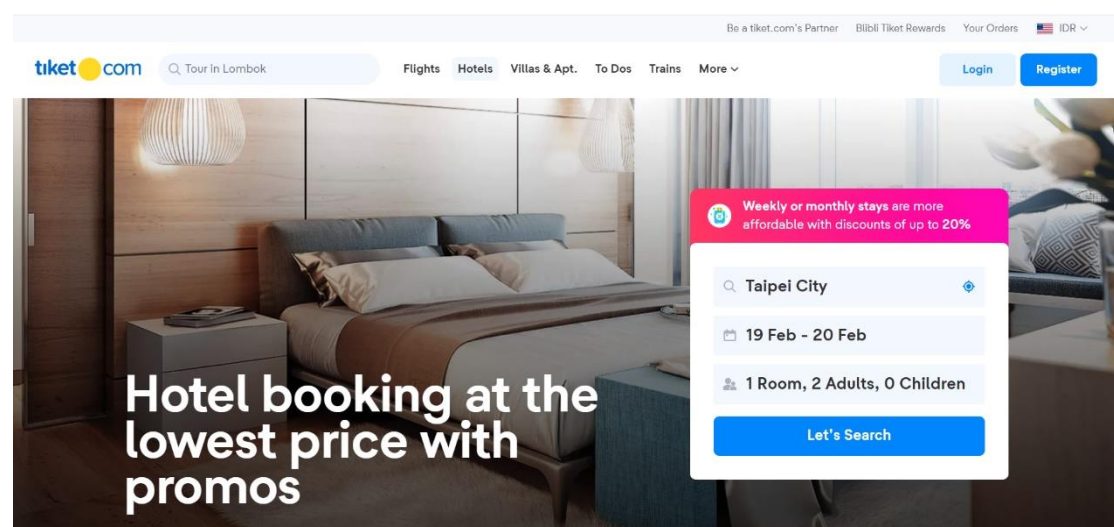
Be a tiket.com's Partner Blibli Tiket Rewards Your Orders IDR

tiket com Tour in Lombok Flights Hotels Villas & Apt. To Dos Trains More Login Register

Weekly or monthly stays are more affordable with discounts of up to 20%

Taipei City

19 Feb - 20 Feb

1 Room, 2 Adults, 0 Children

Let's Search

Hotel booking at the lowest price with promos